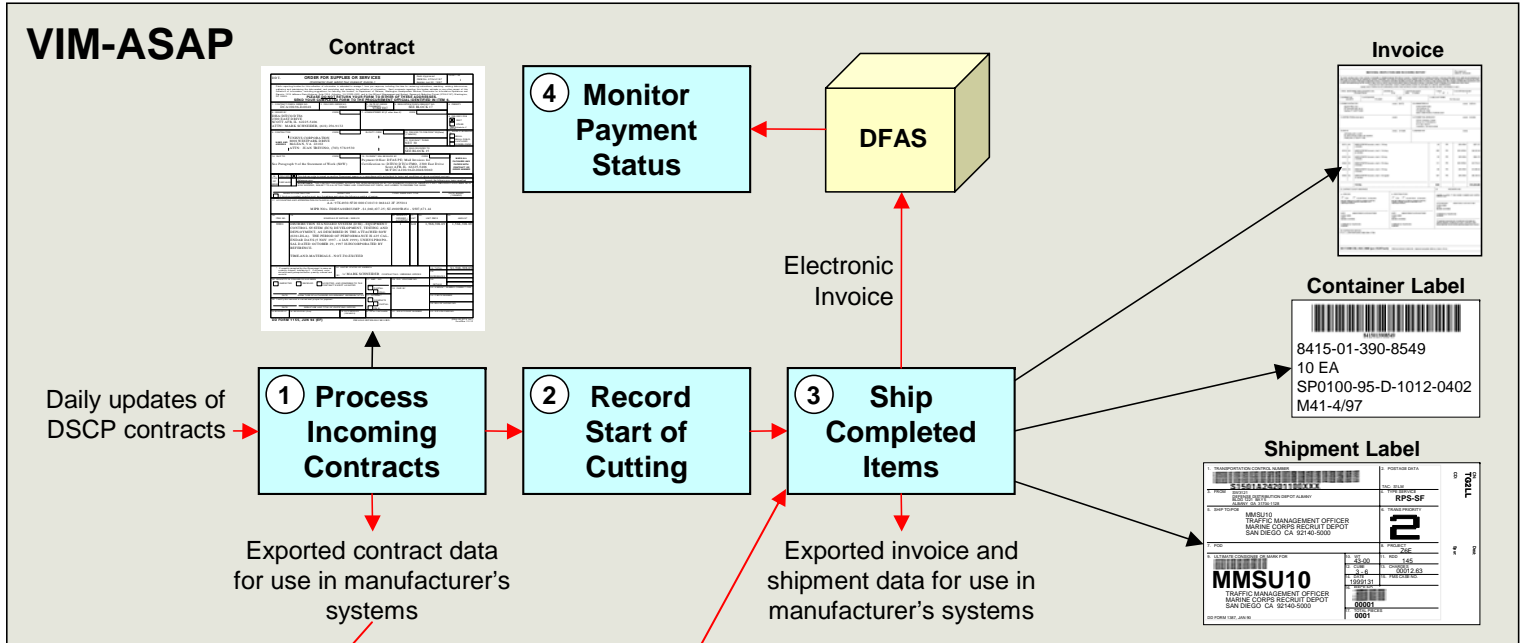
VIM-ASAP

Contract

ORDER FOR SUPPLIES OR SERVICES

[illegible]

④ Monitor Payment Status

DFAS

Invoice

Electronic Invoice

Container Label

8415-01-390-8549
10 EA
SP0100-95-D-1012-0402
M41-4/97

Daily updates of DSCP contracts

① Process Incoming Contracts

② Record Start of Cutting

③ Ship Completed Items

Shipment Label

MMSU10
TRAFFIC MANAGEMENT OFFICER
MARINE CORPS RECRUIT DEPOT
SAN DIEGO CA 92140-5000

RPS-SF

2

MMSU10

Exported contract data for use in manufacturer's systems

Exported invoice and shipment data for use in manufacturer's systems